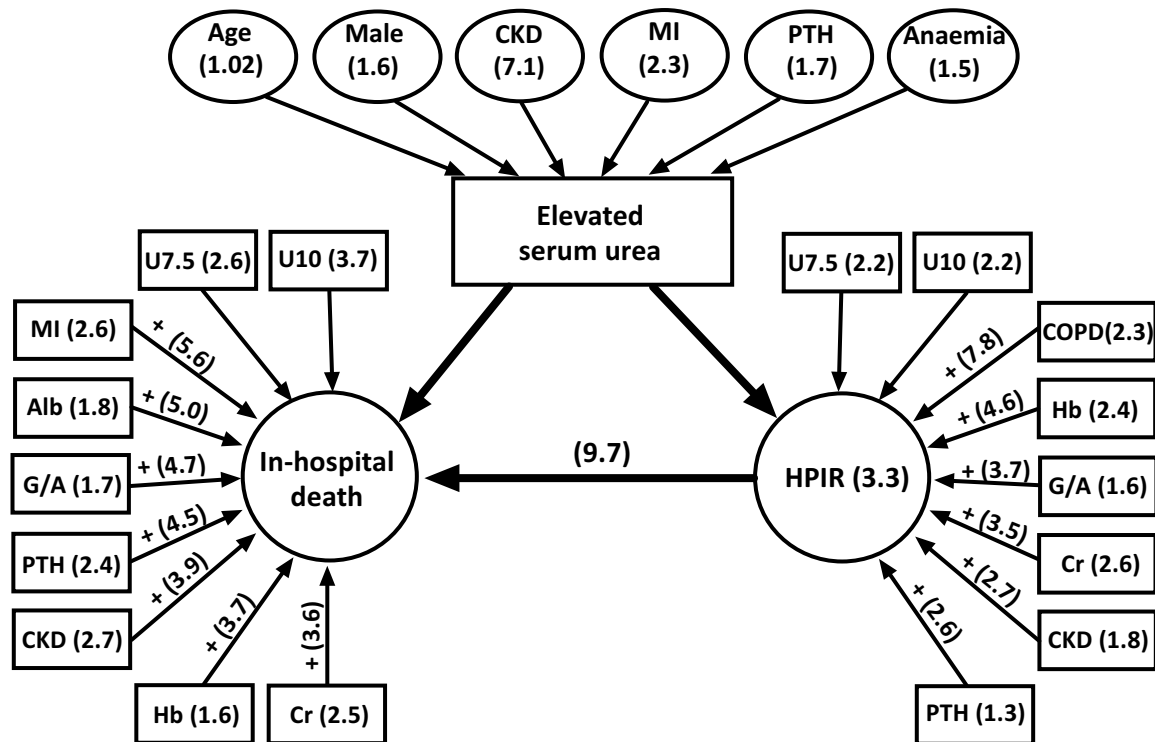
Age (1.02)

Male (1.6)

CKD (7.1)

MI (2.3)

PTH (1.7)

Anaemia (1.5)

Elevated serum urea

U7.5 (2.6)

U10 (3.7)

MI (2.6)

+ (5.6)

Alb (1.8)

+ (5.0)

G/A (1.7)

+ (4.7)

PTH (2.4)

+ (4.5)

CKD (2.7)

+ (3.9)

+ (3.7)

+ (3.6)

Hb (1.6)

Cr (2.5)

In-hospital death

(9.7)

HPIR (3.3)

U7.5 (2.2)

U10 (2.2)

COPD(2.3)

+ (7.8)

Hb (2.4)

+ (4.6)

G/A (1.6)

+ (3.7)

Cr (2.6)

+ (3.5)

CKD (1.8)

+ (2.7)

+ (2.6)

PTH (1.3)